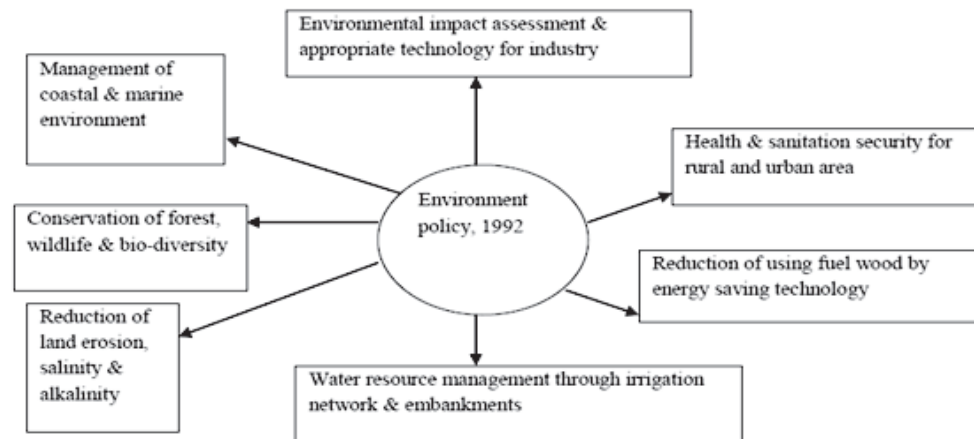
Environment policy, 1992

Environmental impact assessment & appropriate technology for industry

Management of coastal & marine environment

Health & sanitation security for rural and urban area

Conservation of forest, wildlife & bio-diversity

Reduction of using fuel wood by energy saving technology

Reduction of land erosion, salinity & alkalinity

Water resource management through irrigation network & embankments